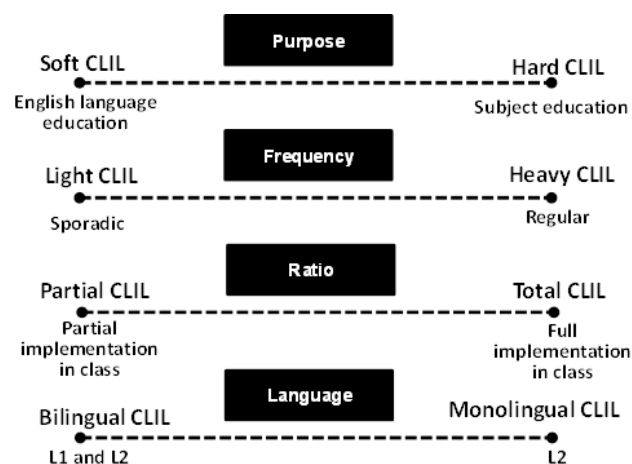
Purpose

Soft CLIL
English language education

Hard CLIL
Subject education

Frequency

Light CLIL
Sporadic

Heavy CLIL
Regular

Ratio

Partial CLIL
Partial implementation in class

Total CLIL
Full implementation in class

Language

Bilingual CLIL
L1 and L2

Monolingual CLIL
L2